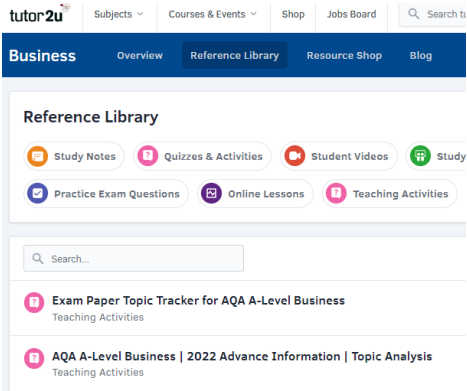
tutor2u

Subjects

Courses & Events

Shop

Jobs Board

Search t

Business

Overview

Reference Library

Resource Shop

Blog

Reference Library

Study Notes

Quizzes & Activities

Student Videos

Study

Practice Exam Questions

Online Lessons

Teaching Activities

Search...

Exam Paper Topic Tracker for AQA A-Level Business
Teaching Activities

AQA A-Level Business | 2022 Advance Information | Topic Analysis
Teaching Activities